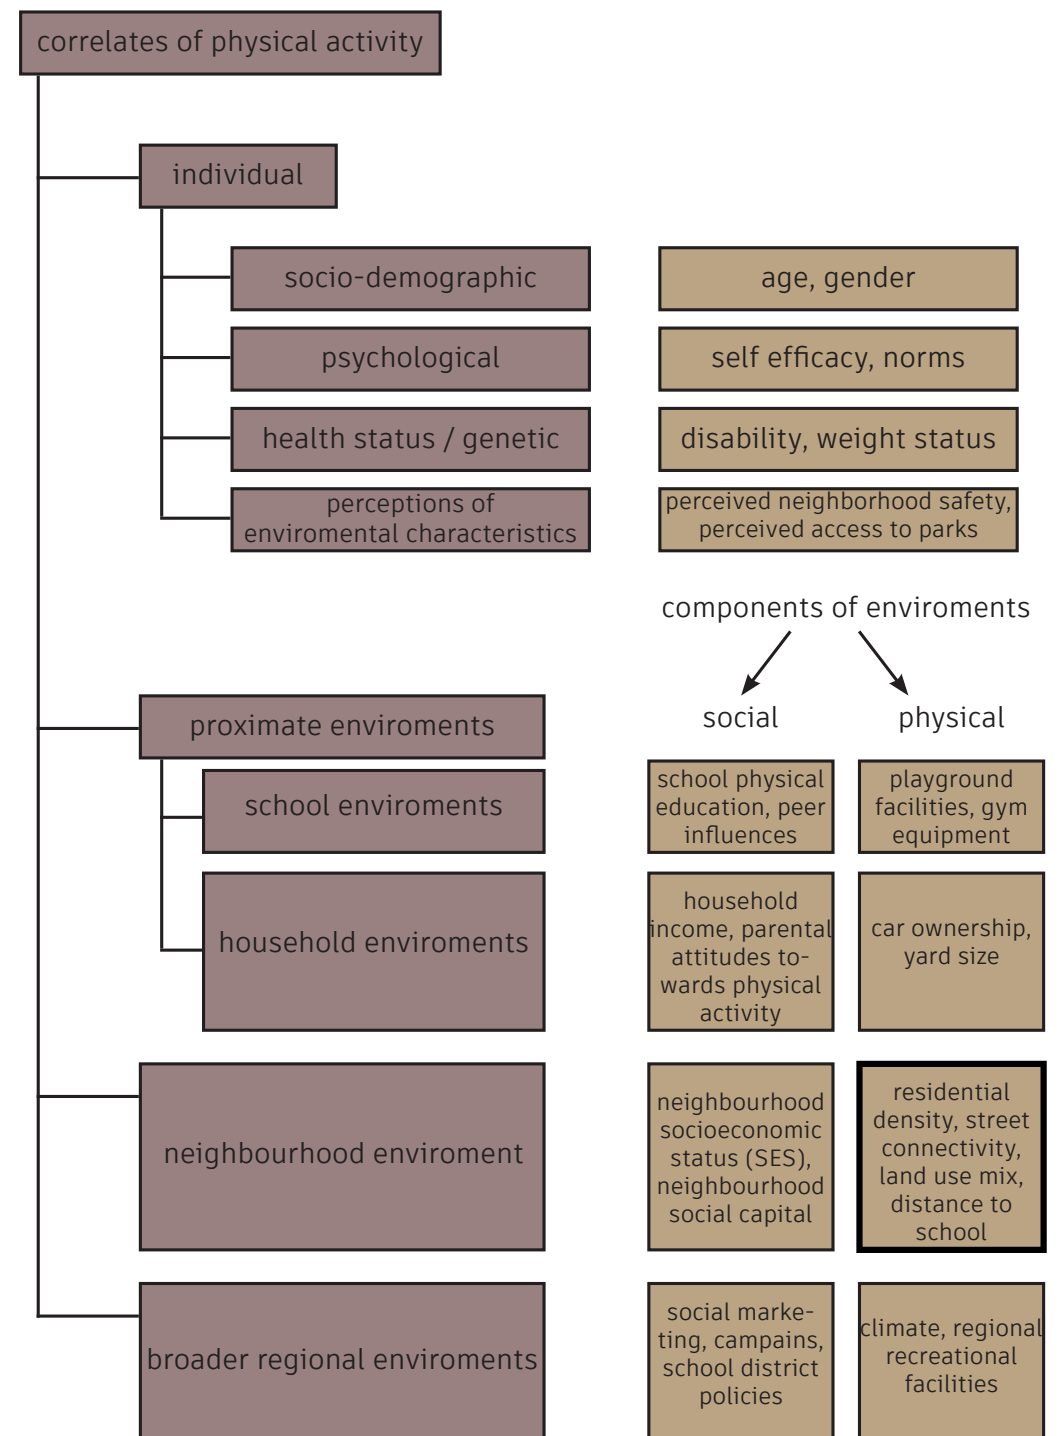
correlates of physical activity

individual

socio-demographic

age, gender

psychological

self efficacy, norms

health status / genetic

disability, weight status

perceptions of enviromental characteristics

perceived neighborhood safety, perceived access to parks

components of enviroments

social

physical

proximate enviroments

school enviroments

school physical education, peer influences

playground facilities, gym equipment

household enviroments

household income, parental attitudes towards physical activity

car ownership, yard size

neighbourhood enviroment

neighbourhood socioeconomic status (SES), neighbourhood social capital

residential density, street connectivity, land use mix, distance to school

broader regional enviroments

social marketing, campains, school district policies

climate, regional recreational facilities